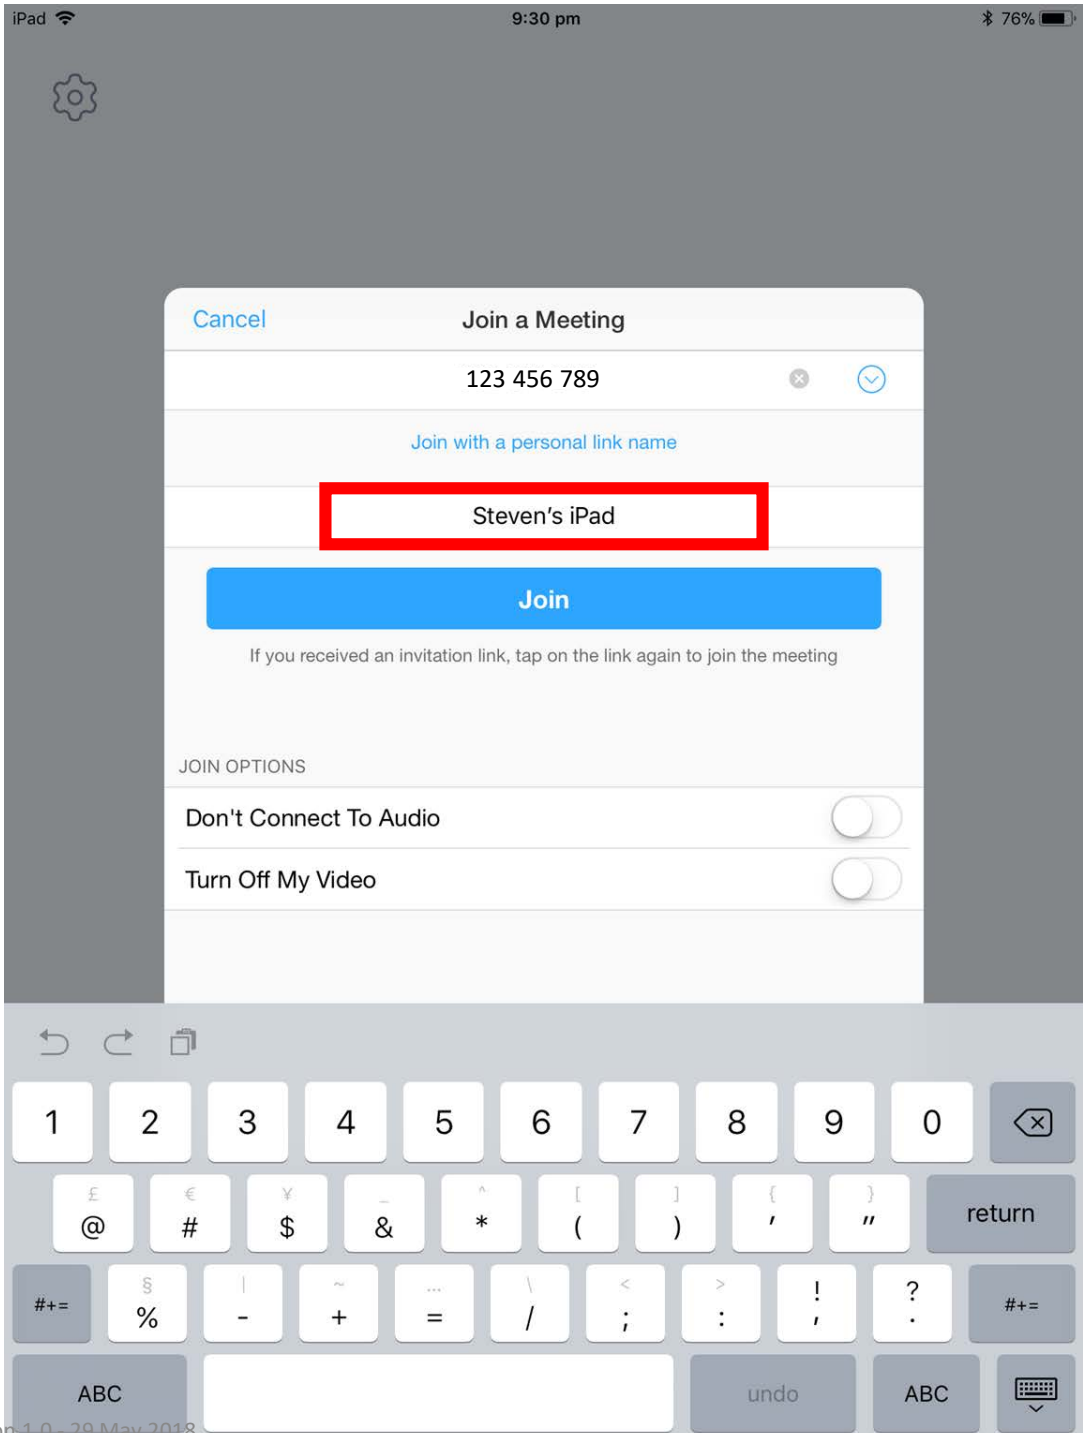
iPad 9:30 pm 76%

Cancel Join a Meeting

123 456 789

Join with a personal link name

Steven's iPad

Join

If you received an invitation link, tap on the link again to join the meeting

JOIN OPTIONS

Don't Connect To Audio

Turn Off My Video

1 2 3 4 5 6 7 8 9 0

£ @ € # ¥ $ _ & ^ * [ ( ] ) { ' } " return

#+= § % | - ~ + … = \ / < ; > : ! , ? . #+=

ABC undo ABC

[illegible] 1.0 – 29 May 2018